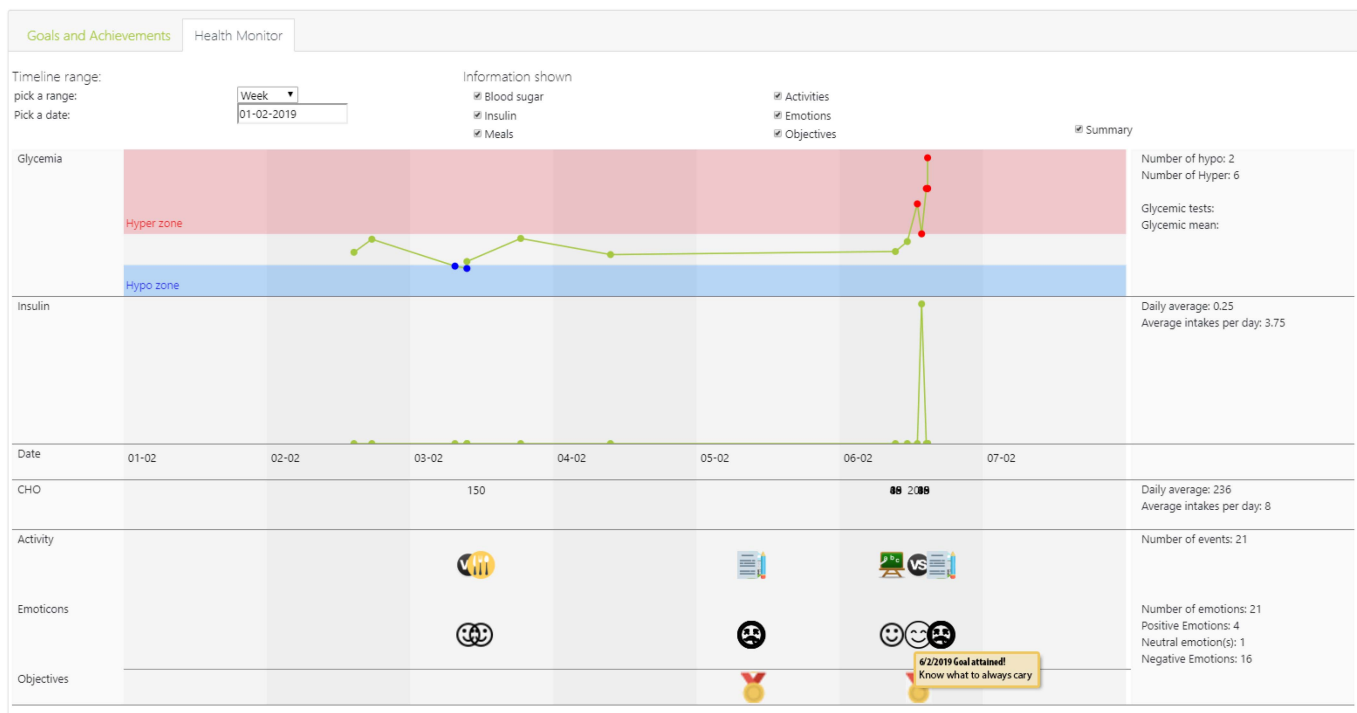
Goals and Achievements | Health Monitor

Timeline range:
pick a range: Week
Pick a date: 01-02-2019

Information shown
Blood sugar
Insulin
Meals
Activities
Emotions
Objectives
Summary

Glycemia
Hyper zone
Hypo zone
Number of hypo: 2
Number of Hyper: 6
Glycemic tests:
Glycemic mean:

Insulin
Daily average: 0.25
Average intakes per day: 3.75

Date
01-02 02-02 03-02 04-02 05-02 06-02 07-02

CHO
150
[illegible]
Daily average: 236
Average intakes per day: 8

Activity
Number of events: 21

Emoticons
Number of emotions: 21
Positive Emotions: 4
Neutral emotion(s): 1
Negative Emotions: 16

Objectives
6/2/2019 Goal attained!
Know what to always cary